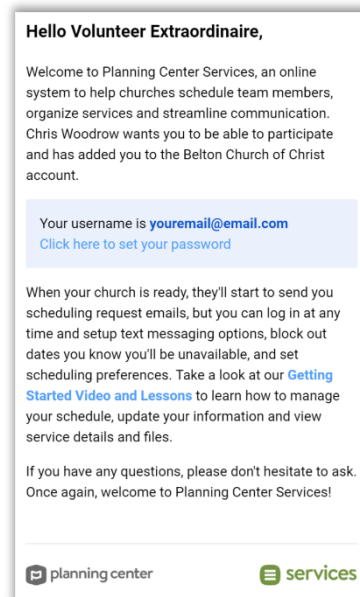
Hello Volunteer Extraordinaire,

Welcome to Planning Center Services, an online system to help churches schedule team members, organize services and streamline communication. Chris Woodrow wants you to be able to participate and has added you to the Belton Church of Christ account.

Your username is youremail@email.com
Click here to set your password

When your church is ready, they'll start to send you scheduling request emails, but you can log in at any time and setup text messaging options, block out dates you know you'll be unavailable, and set scheduling preferences. Take a look at our Getting Started Video and Lessons to learn how to manage your schedule, update your information and view service details and files.

If you have any questions, please don't hesitate to ask. Once again, welcome to Planning Center Services!

planning center

services